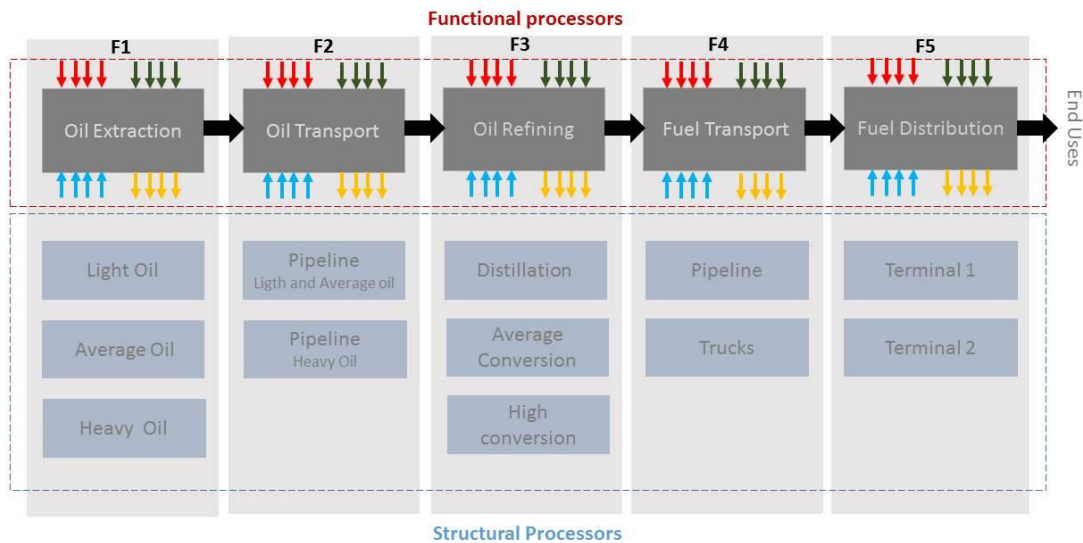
Functional processors

F1

Oil Extraction

Light Oil

Average Oil

Heavy Oil

F2

Oil Transport

Pipeline
Ligth and Average oil

Pipeline
Heavy Oil

F3

Oil Refining

Distillation

Average Conversion

High conversion

F4

Fuel Transport

Pipeline

Trucks

F5

Fuel Distribution

Terminal 1

Terminal 2

End Uses

Structural Processors